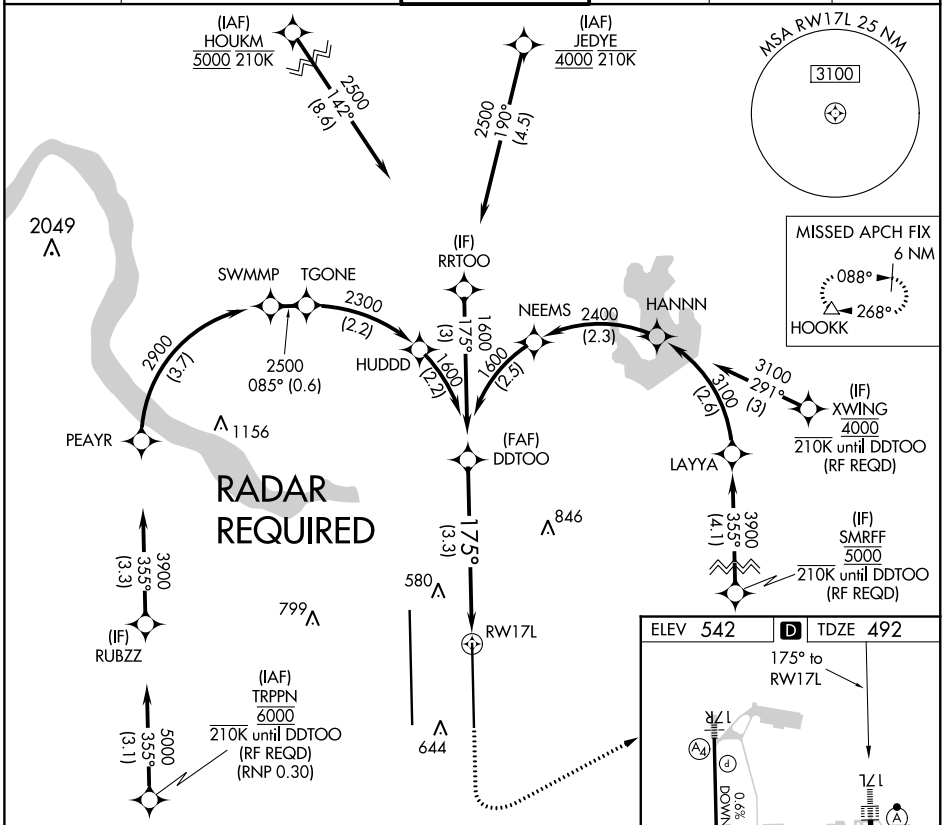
(IAF)
HOUKM
$\underline{5000}$ 210K

2500
142°
(8.6)

(IAF)
JEDYE
$\underline{4000}$ 210K

2500
190°
(4.5)

MSA RW17L 25 NM
3100

2049

MISSED APCH FIX
6 NM
088°
268°
HOOKK

(IF)
RRTOO

SWMMP
TGONE
2300
(2.2)

1600
175°
(3)

NEEMS
2400
(2.3)
HANNN

2900
(3.7)

2500
085° (0.6)

HUDDD
1600
(2.2)
1600
(2.5)

3100
291°
(3)
(IF)
XWING
$\underline{4000}$
$\overline{210K}$ until DDTOO
(RF REQD)

3100
(2.6)

PEAYR
1156

(FAF)
DDTOO

LAYYA

RADAR
REQUIRED

175°
(3.3)

846

3900
355°
(4.1)

(IF)
SMRFF
$\underline{5000}$
$\overline{210K}$ until DDTOO
(RF REQD)

3900
355°
(3.3)

580
799

(IF)
RUBZZ

RW17L

ELEV 542
D
TDZE 492

175° to
RW17L

(IAF)
TRPPN
$\underline{6000}$
$\overline{210K}$ until DDTOO
(RF REQD)
(RNP 0.30)

5000
355°
(3.1)

644

17R
A4
0.6%
DOWN
17L
A